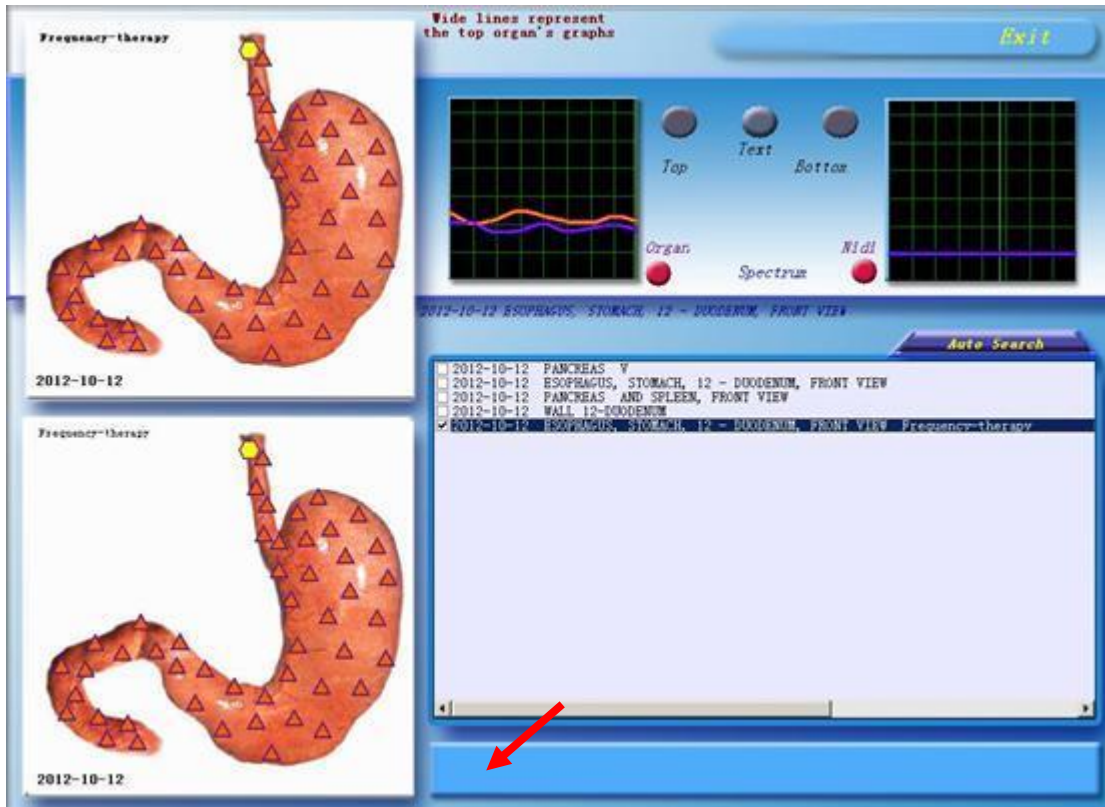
Frequency-therapy

2012-10-12

Frequency-therapy

2012-10-12

Wide lines represent the top organ's graphs

Exit

Top

Text

Bottom

Organ

Spectrum

Nidl

2012-10-12 ESOPHAGUS, STOMACH, 12 - DUODENUM, FRONT VIEW

Auto Search

2012-10-12 PANCREAS V
2012-10-12 ESOPHAGUS, STOMACH, 12 - DUODENUM, FRONT VIEW
2012-10-12 PANCREAS AND SPLEEN, FRONT VIEW
2012-10-12 WALL 12-DUODENUM
2012-10-12 ESOPHAGUS, STOMACH, 12 - DUODENUM, FRONT VIEW Frequency-therapy